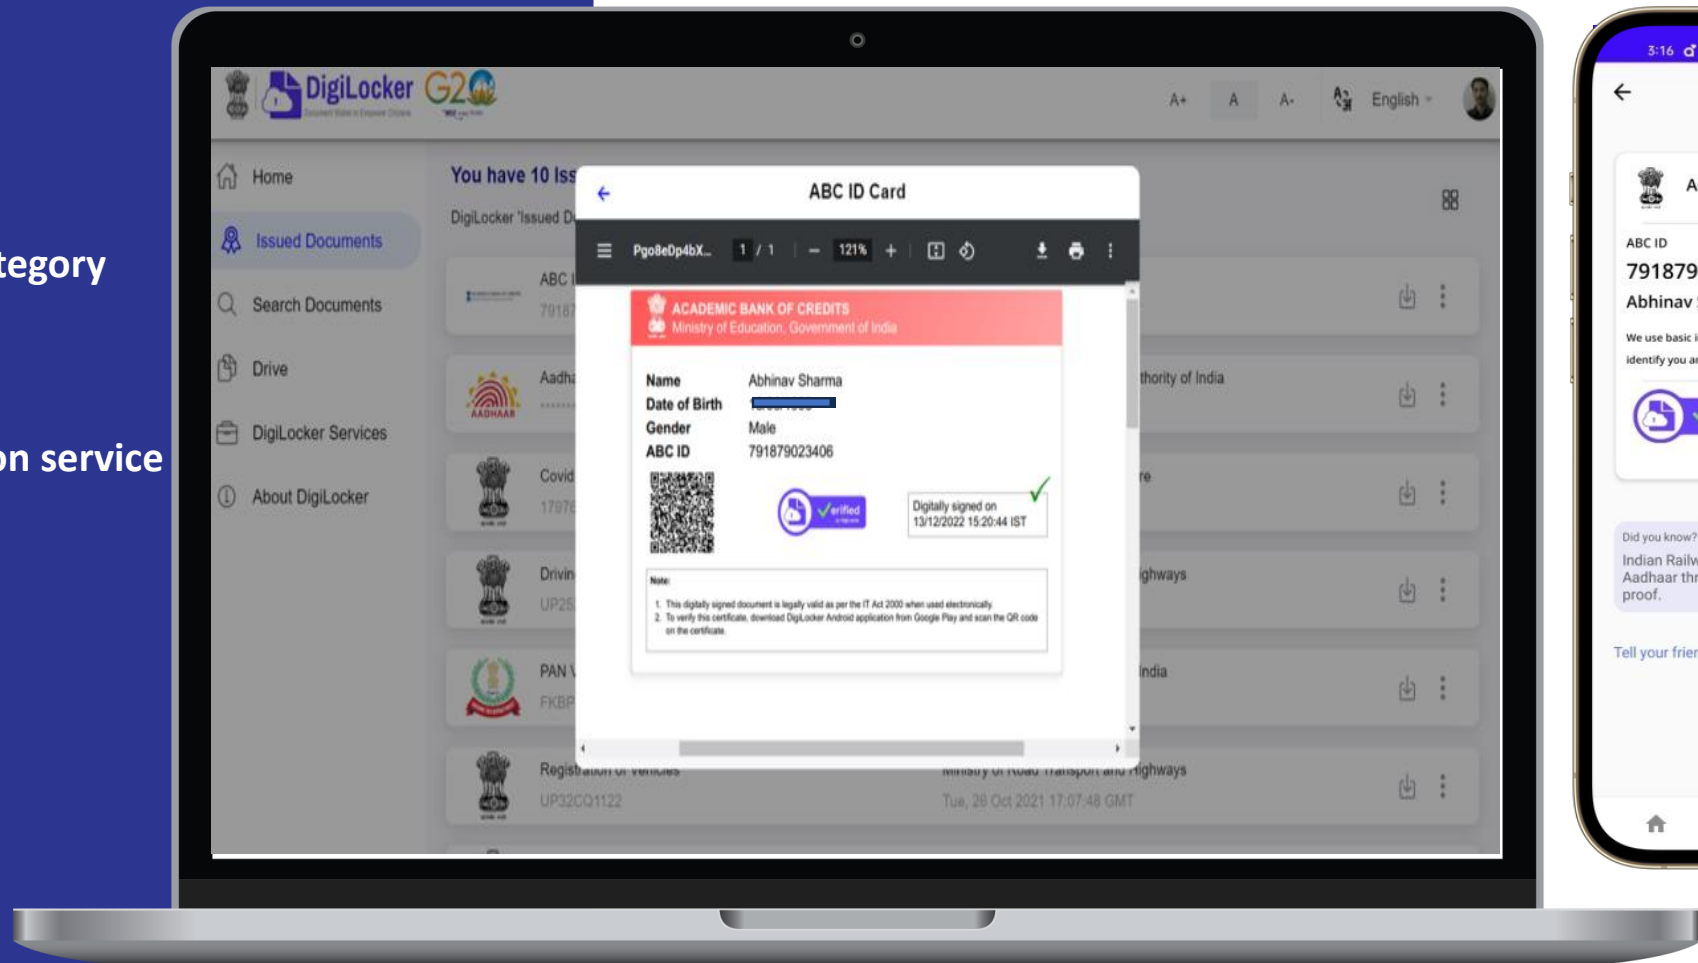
tegory

on service

DigiLocker G2G

A+ A A- English

Home

Issued Documents

Search Documents

Drive

DigiLocker Services

About DigiLocker

You have 10 Iss

DigiLocker 'Issued D

ABC I
7918

Aadha
AADHAAR

thority of India

Covid
1797

re

Drivin
UP25

ighways

PAN V
FKBP

India

Registration of Vehicles
UP32CQ1122

Ministry of Road Transport and Highways
Tue, 26 Oct 2021 17:07:48 GMT

ABC ID Card

Pgo8eDp4bX... 1 / 1 — 121% +

ACADEMIC BANK OF CREDITS
Ministry of Education, Government of India

| | |
|---|---|
| Name | Abhinav Sharma |
| Date of Birth | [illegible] |
| Gender | Male |
| ABC ID | 791879023406 |

Verified

Digitally signed on 13/12/2022 15:20:44 IST

Note:
1. This digitally signed document is legally valid as per the IT Act 2000 when used electronically.
2. To verify this certificate, download DigiLocker Android application from Google Play and scan the QR code on the certificate.

3:16

A

ABC ID
791879

Abhinav

We use basic i
identify you a

Did you know?
Indian Railw
Aadhaar thr
proof.

Tell your frier